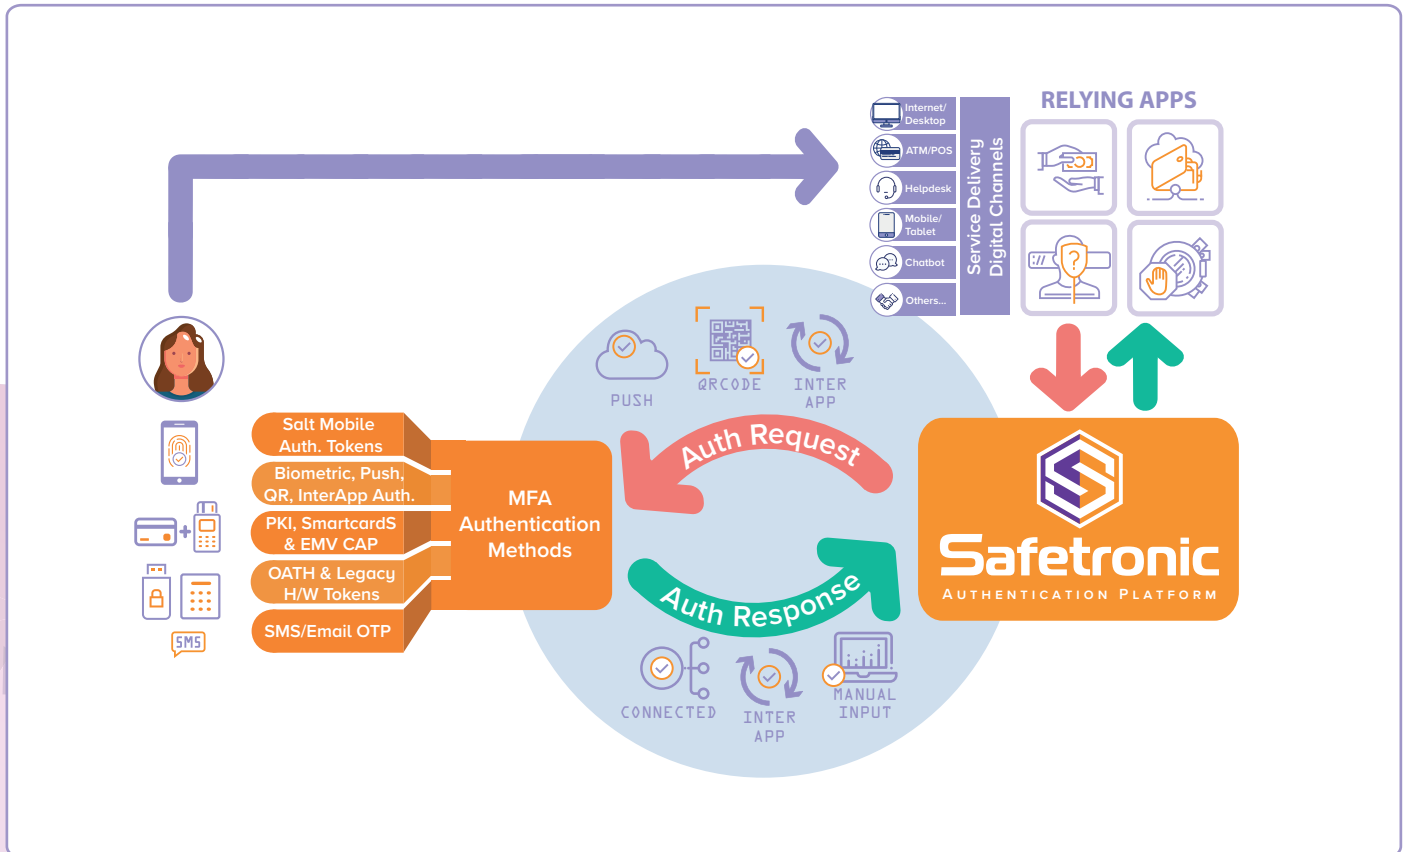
RELYING APPS

Internet/ Desktop
ATM/POS
Helpdesk
Mobile/ Tablet
Chatbot
Others...

Service Delivery
Digital Channels

SMS

Salt Mobile Auth. Tokens
Biometric, Push, QR, InterApp Auth.
PKI, SmartcardS & EMV CAP
OATH & Legacy H/W Tokens
SMS/Email OTP

MFA Authentication Methods

PUSH
QRCODE
INTER APP

Auth Request
Auth Response

CONNECTED
INTER APP
MANUAL INPUT

Safetronic
AUTHENTICATION PLATFORM